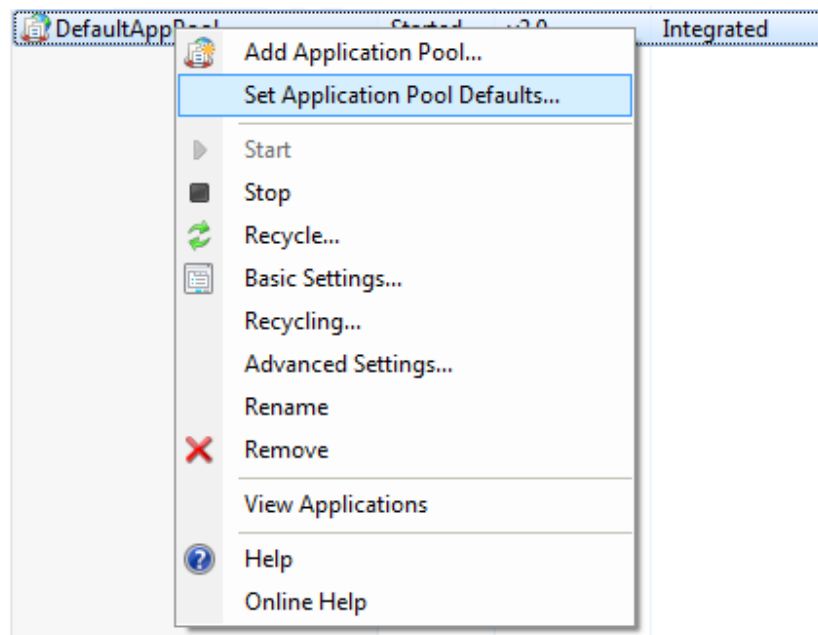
DefaultAppPool Started v2.0 Integrated

Add Application Pool...
Set Application Pool Defaults...
Start
Stop
Recycle...
Basic Settings...
Recycling...
Advanced Settings...
Rename
Remove
View Applications
Help
Online Help